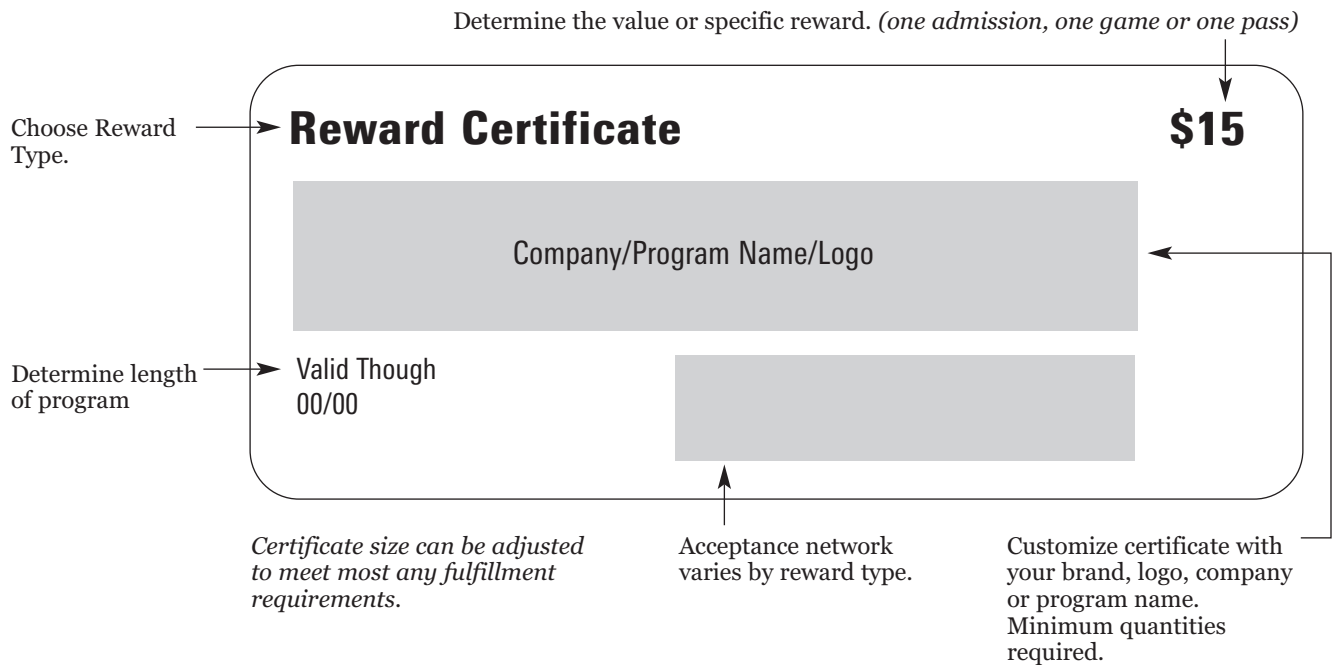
Determine the value or specific reward. *(one admission, one game or one pass)*

Choose Reward Type.

Reward Certificate

$15

Company/Program Name/Logo

Determine length of program

Valid Though
00/00

*Certificate size can be adjusted to meet most any fulfillment requirements.*

Acceptance network varies by reward type.

Customize certificate with your brand, logo, company or program name. Minimum quantities required.